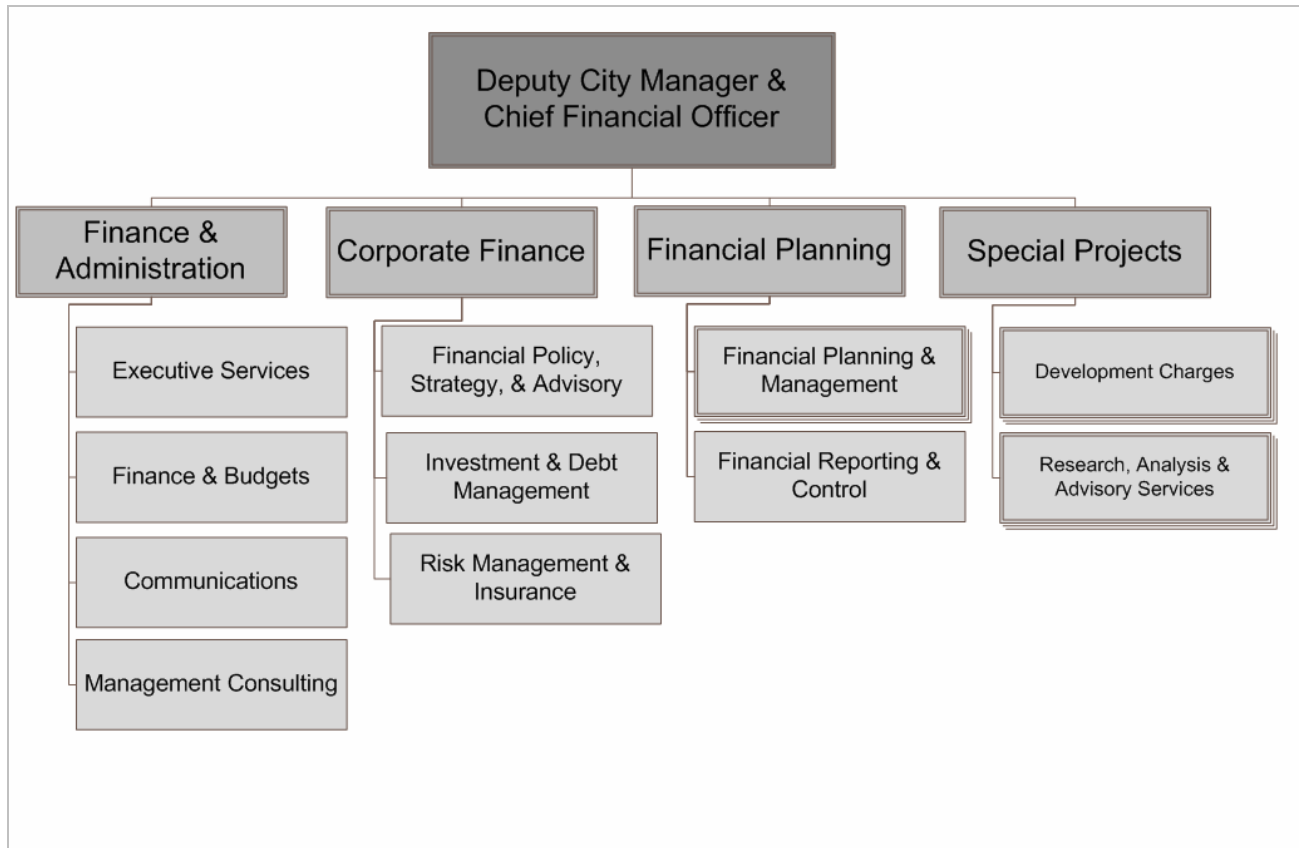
Deputy City Manager & Chief Financial Officer

Finance & Administration

Executive Services

Finance & Budgets

Communications

Management Consulting

Corporate Finance

Financial Policy, Strategy, & Advisory

Investment & Debt Management

Risk Management & Insurance

Financial Planning

Financial Planning & Management

Financial Reporting & Control

Special Projects

Development Charges

Research, Analysis & Advisory Services